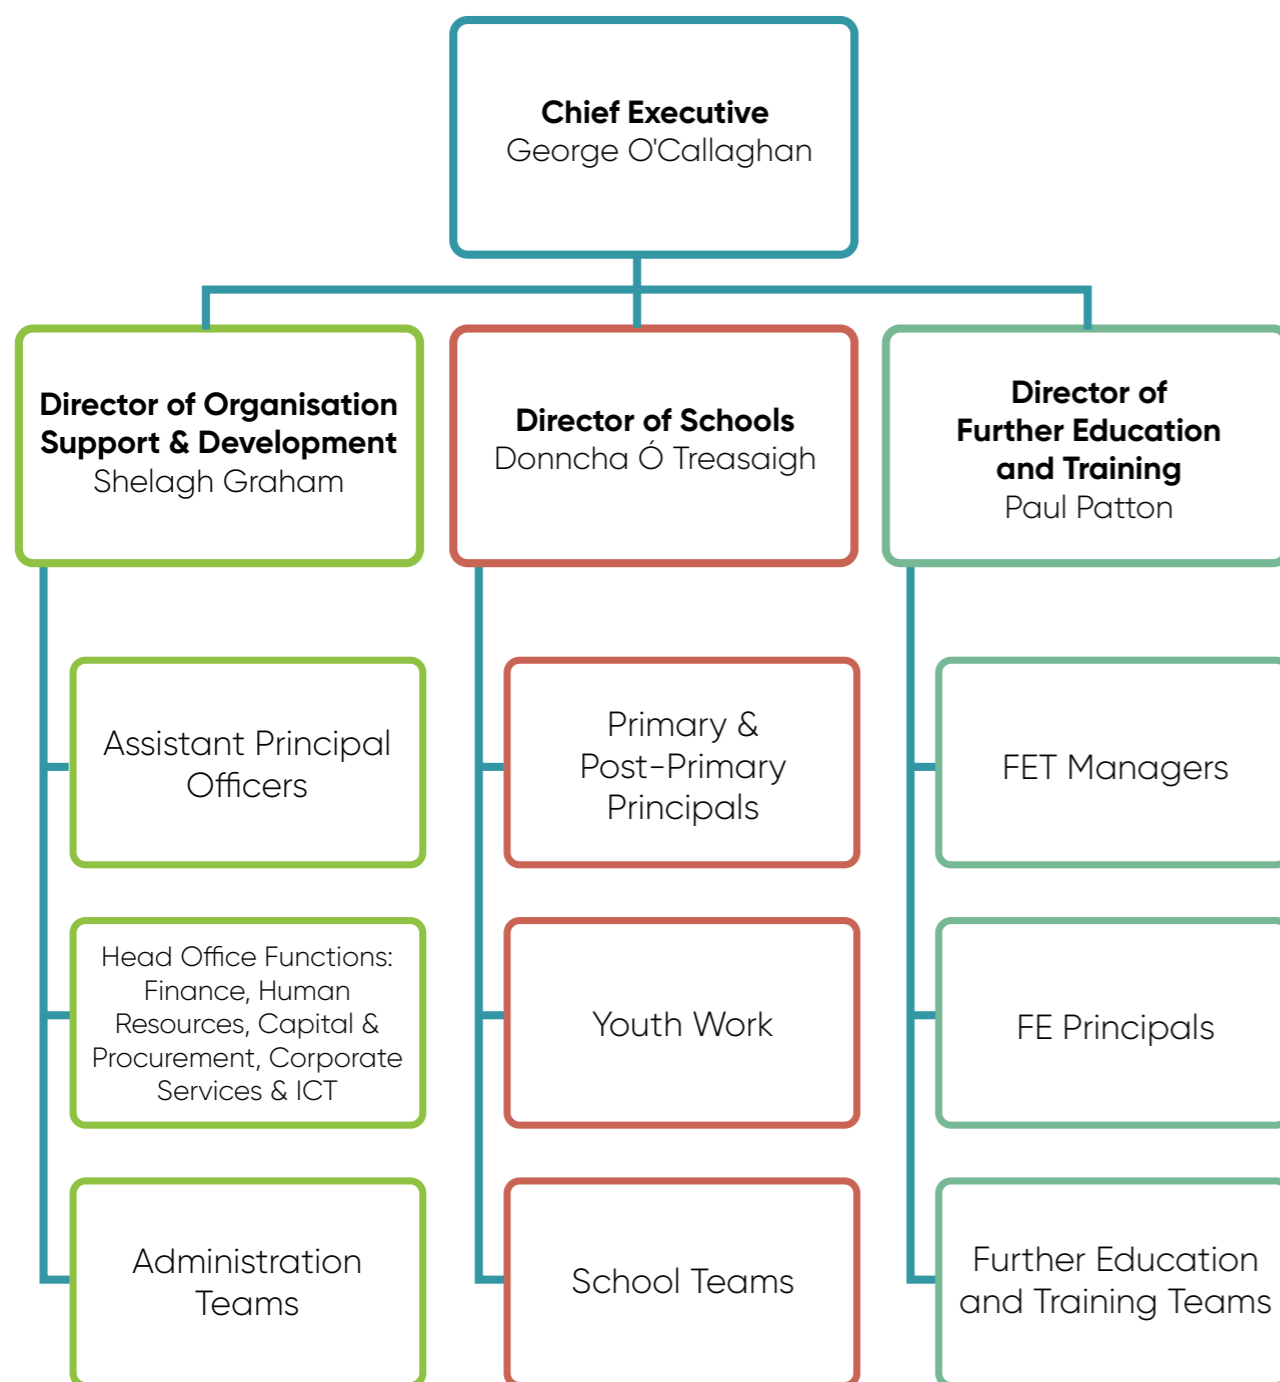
**Chief Executive**
George O'Callaghan

**Director of Organisation Support & Development**
Shelagh Graham

Assistant Principal Officers

Head Office Functions: Finance, Human Resources, Capital & Procurement, Corporate Services & ICT

Administration Teams

**Director of Schools**
Donncha Ó Treasaigh

Primary & Post-Primary Principals

Youth Work

School Teams

**Director of Further Education and Training**
Paul Patton

FET Managers

FE Principals

Further Education and Training Teams